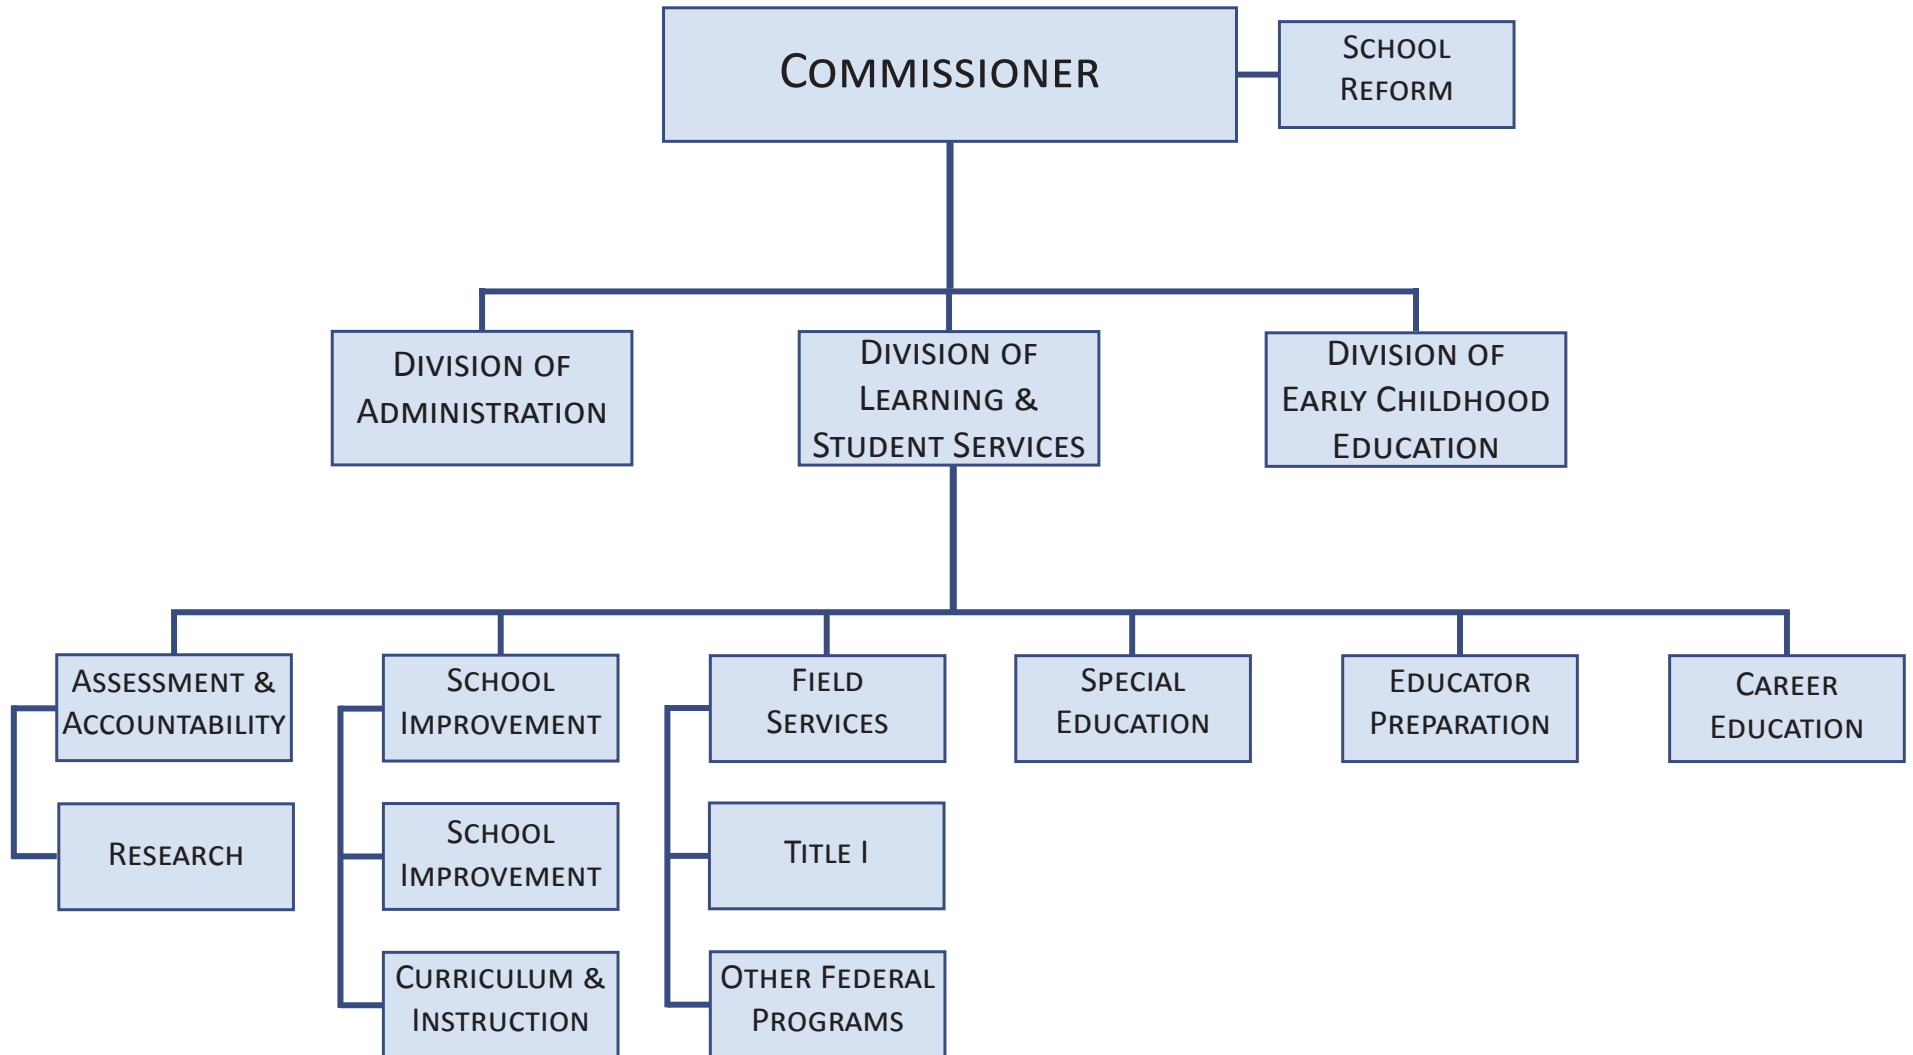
COMMISSIONER

SCHOOL REFORM

DIVISION OF ADMINISTRATION

DIVISION OF LEARNING & STUDENT SERVICES

DIVISION OF EARLY CHILDHOOD EDUCATION

ASSESSMENT & ACCOUNTABILITY

RESEARCH

SCHOOL IMPROVEMENT

SCHOOL IMPROVEMENT

CURRICULUM & INSTRUCTION

FIELD SERVICES

TITLE I

OTHER FEDERAL PROGRAMS

SPECIAL EDUCATION

EDUCATOR PREPARATION

CAREER EDUCATION